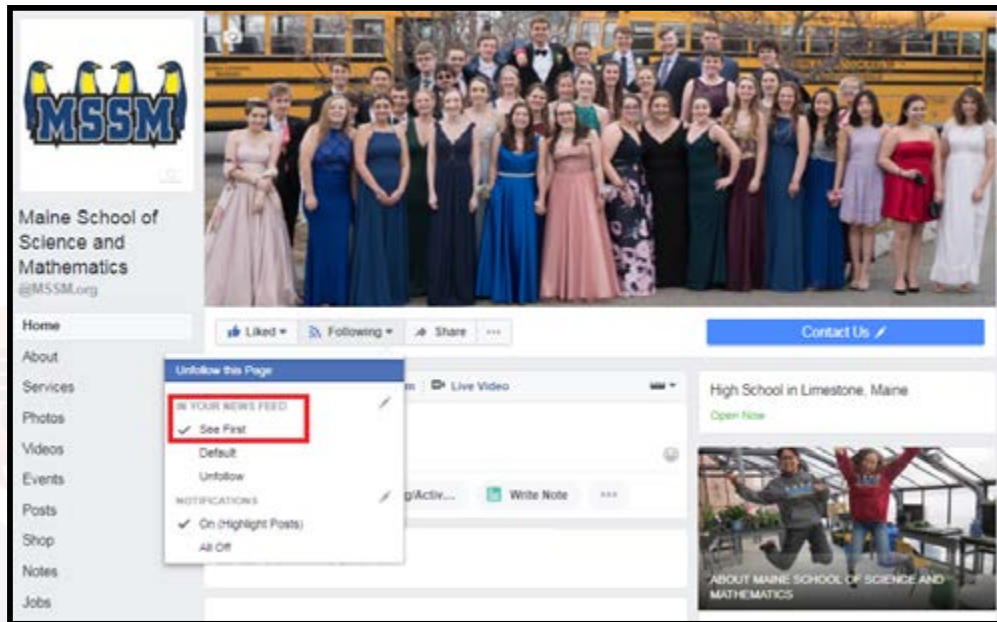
MSSM

Maine School of Science and Mathematics
@MSSM.org

Home
About
Services
Photos
Videos
Events
Posts
Shop
Notes
Jobs

Liked ▾
Following ▾
Share
···

Contact Us

Unfollow this Page
IN YOUR NEWS FEED
✓ See First
Default
Unfollow
NOTIFICATIONS
✓ On (Highlight Posts)
All Off

m
Live Video
g/Activ...
Write Note
···

High School in Limestone, Maine
Open Now

ABOUT MAINE SCHOOL OF SCIENCE AND MATHEMATICS